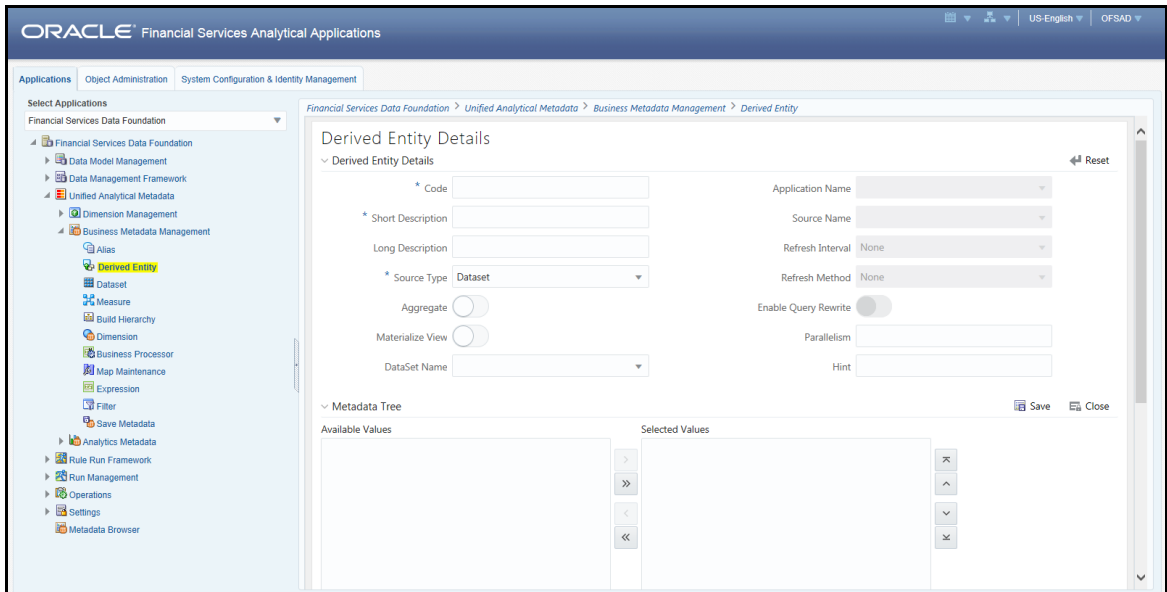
ORACLE Financial Services Analytical Applications

US-English OFSAD

Applications | Object Administration | System Configuration & Identity Management

Select Applications
Financial Services Data Foundation

Financial Services Data Foundation
Data Model Management
Data Management Framework
Unified Analytical Metadata
Dimension Management
Business Metadata Management
Alias
Derived Entity
Dataset
Measure
Build Hierarchy
Dimension
Business Processor
Map Maintenance
Expression
Filter
Save Metadata
Analytics Metadata
Rule Run Framework
Run Management
Operations
Settings
Metadata Browser

Financial Services Data Foundation > Unified Analytical Metadata > Business Metadata Management > Derived Entity

Derived Entity Details

Derived Entity Details

Reset

* Code

* Short Description

Long Description

* Source Type Dataset

Aggregate

Materialize View

DataSet Name

Application Name

Source Name

Refresh Interval None

Refresh Method None

Enable Query Rewrite

Parallelism

Hint

Metadata Tree

Save Close

Available Values

Selected Values

>

»

<

«